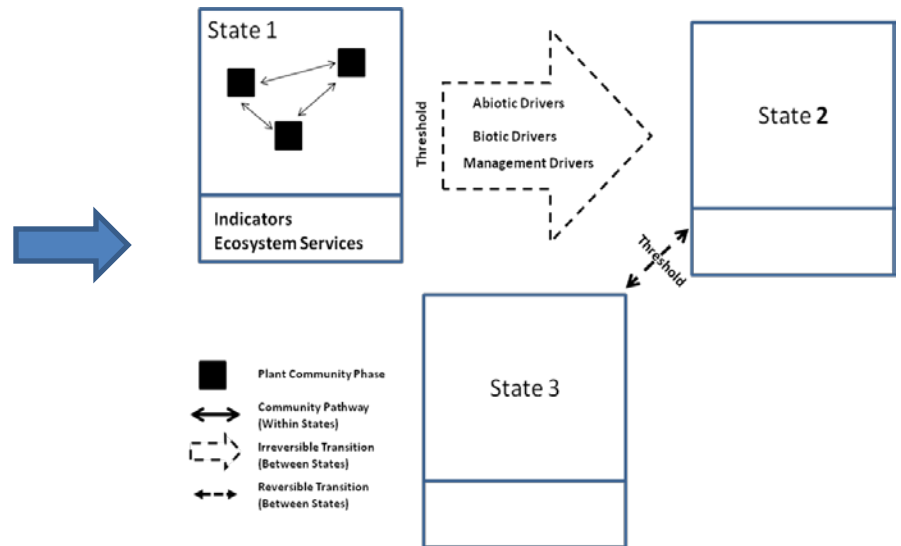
State 1

Indicators
Ecosystem Services

Threshold

Abiotic Drivers

Biotic Drivers

Management Drivers

State **2**

Threshold

State 3

Plant Community Phase

Community Pathway
(Within States)

Irreversible Transition
(Between States)

Reversible Transition
(Between States)